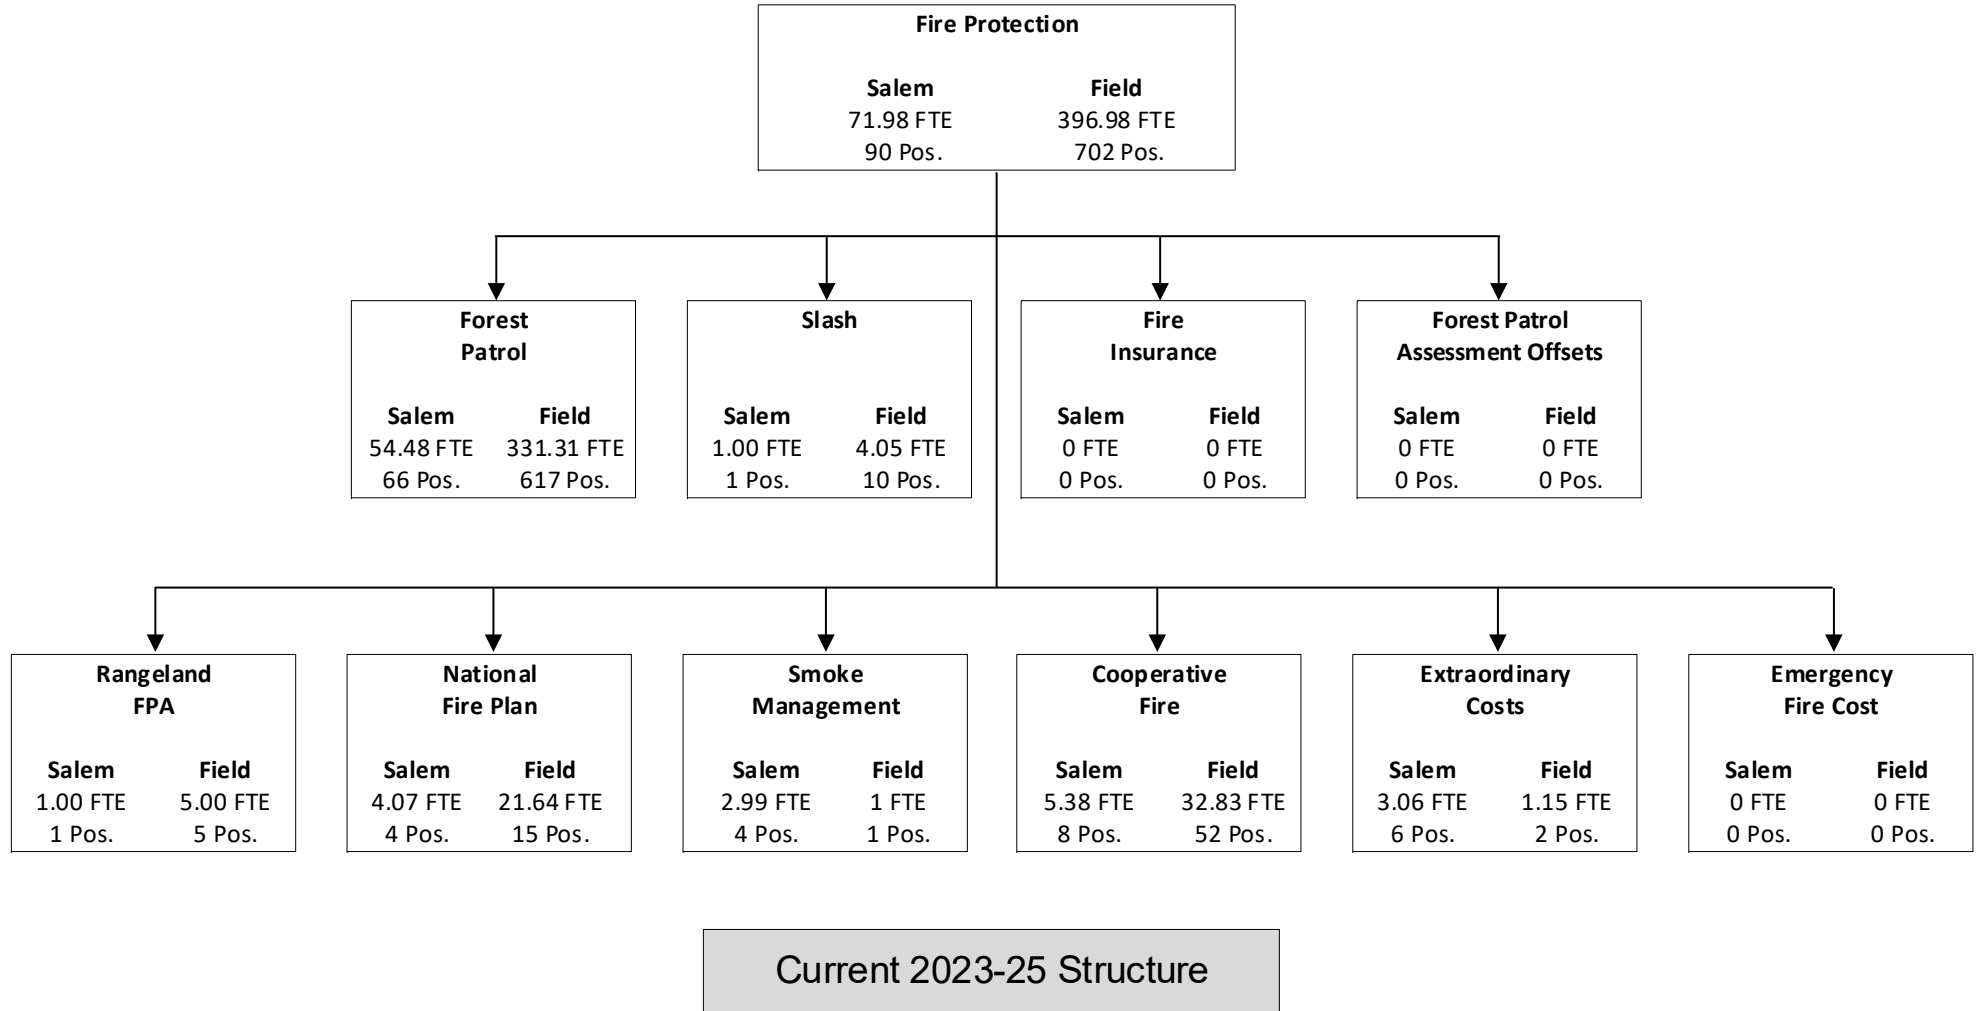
Fire Protection

Salem
71.98 FTE
90 Pos.

Field
396.98 FTE
702 Pos.

Forest Patrol

Salem
54.48 FTE
66 Pos.

Field
331.31 FTE
617 Pos.

Slash

Salem
1.00 FTE
1 Pos.

Field
4.05 FTE
10 Pos.

Fire Insurance

Salem
0 FTE
0 Pos.

Field
0 FTE
0 Pos.

Forest Patrol Assessment Offsets

Salem
0 FTE
0 Pos.

Field
0 FTE
0 Pos.

Rangeland FPA

Salem
1.00 FTE
1 Pos.

Field
5.00 FTE
5 Pos.

National Fire Plan

Salem
4.07 FTE
4 Pos.

Field
21.64 FTE
15 Pos.

Smoke Management

Salem
2.99 FTE
4 Pos.

Field
1 FTE
1 Pos.

Cooperative Fire

Salem
5.38 FTE
8 Pos.

Field
32.83 FTE
52 Pos.

Extraordinary Costs

Salem
3.06 FTE
6 Pos.

Field
1.15 FTE
2 Pos.

Emergency Fire Cost

Salem
0 FTE
0 Pos.

Field
0 FTE
0 Pos.

Current 2023-25 Structure